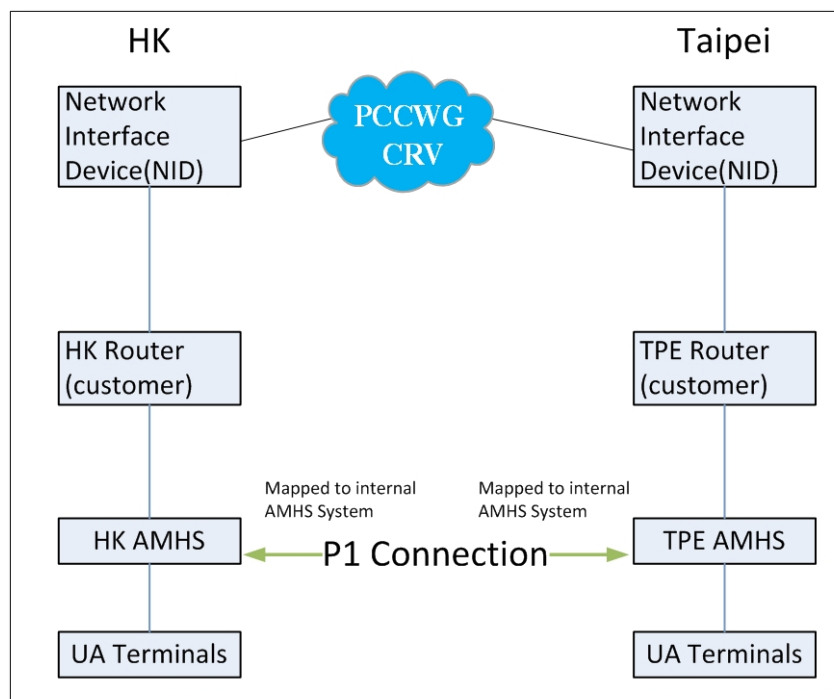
HK

Taipei

Network Interface Device(NID)

PCCWG CRV

Network Interface Device(NID)

HK Router (customer)

TPE Router (customer)

Mapped to internal AMHS System

Mapped to internal AMHS System

HK AMHS

P1 Connection

TPE AMHS

UA Terminals

UA Terminals